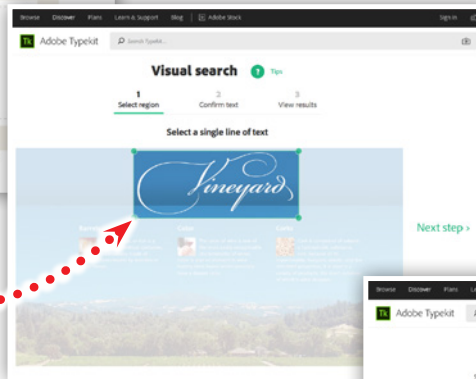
Browse Discover Plans Learn & Support Blog | Adobe Stock Sign in

Tk Adobe Typekit Search Typekit

Visual search ? Tips

1 Select region 2 Confirm text 3 View results

Select a single line of text

Vineyard

Next step ›

Browse Discover Plans

Tk Adobe Typekit